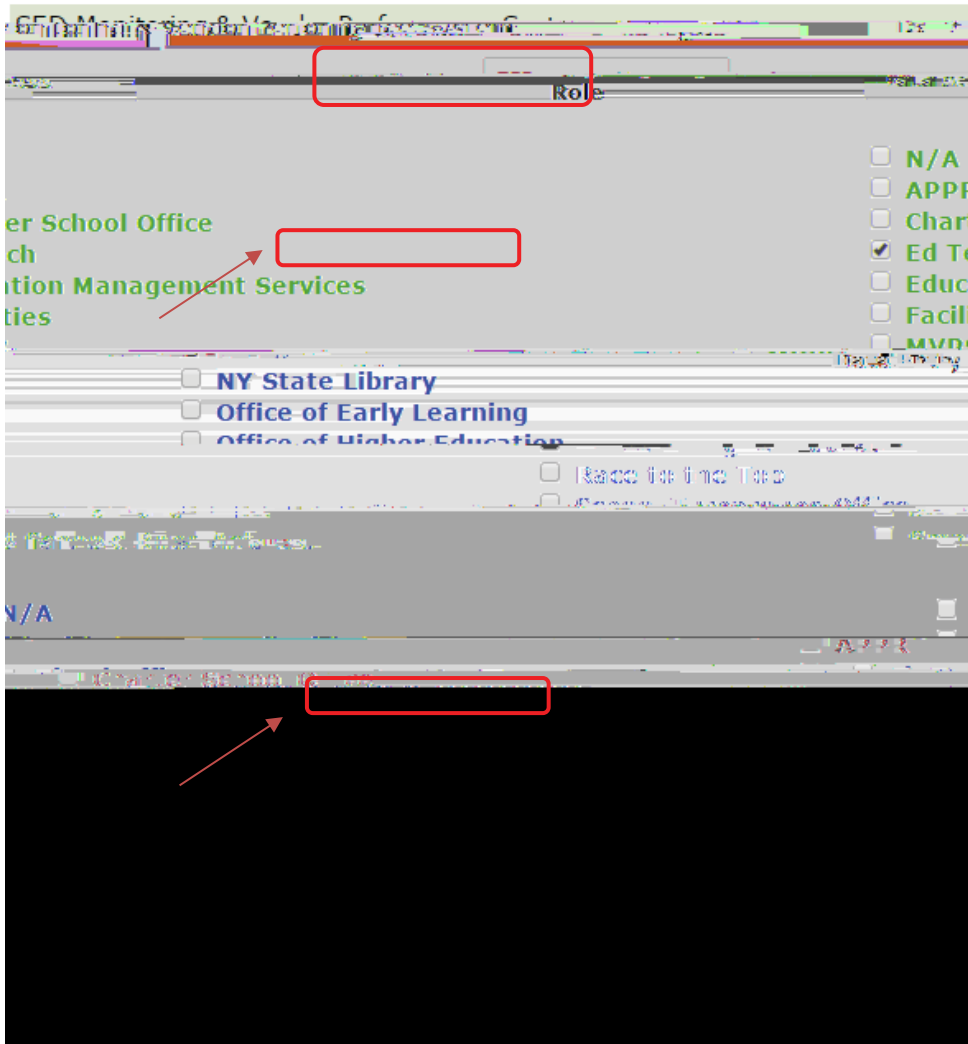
SED Monitoring & Vendor Performance System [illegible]

Role

er School Office
ch
ation Management Services
ties

N/A
APPR
Chart
Ed To
Educ
Facil
MVP

NY State Library
Office of Early Learning
Office of Higher Education

Race to the Top

N/A

APPR

Charter School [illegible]